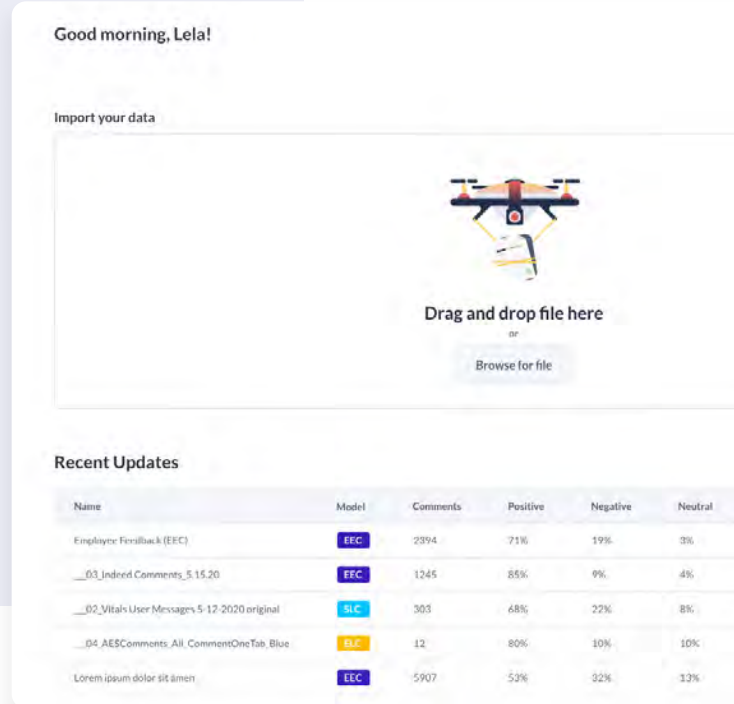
Good morning, Lela!

Import your data

Drag and drop file here

or

Browse for file

Recent Updates

| Name | Model | Comments | Positive | Negative | Neutral |
|---|---|---|---|---|---|
| Employee Feedback (EEC) | EEC | 2394 | 71% | 19% | 3% |
| __03_Indeed Comments_5.15.20 | EEC | 1245 | 85% | 9% | 4% |
| __02_Vitals User Messages 5-12-2020 original | SLC | 303 | 68% | 22% | 8% |
| __04_AESComments_All_CommentOneTab_Blue | ELC | 12 | 80% | 10% | 10% |
| Lorem ipsum dolor sit amen | EEC | 5907 | 53% | 32% | 13% |